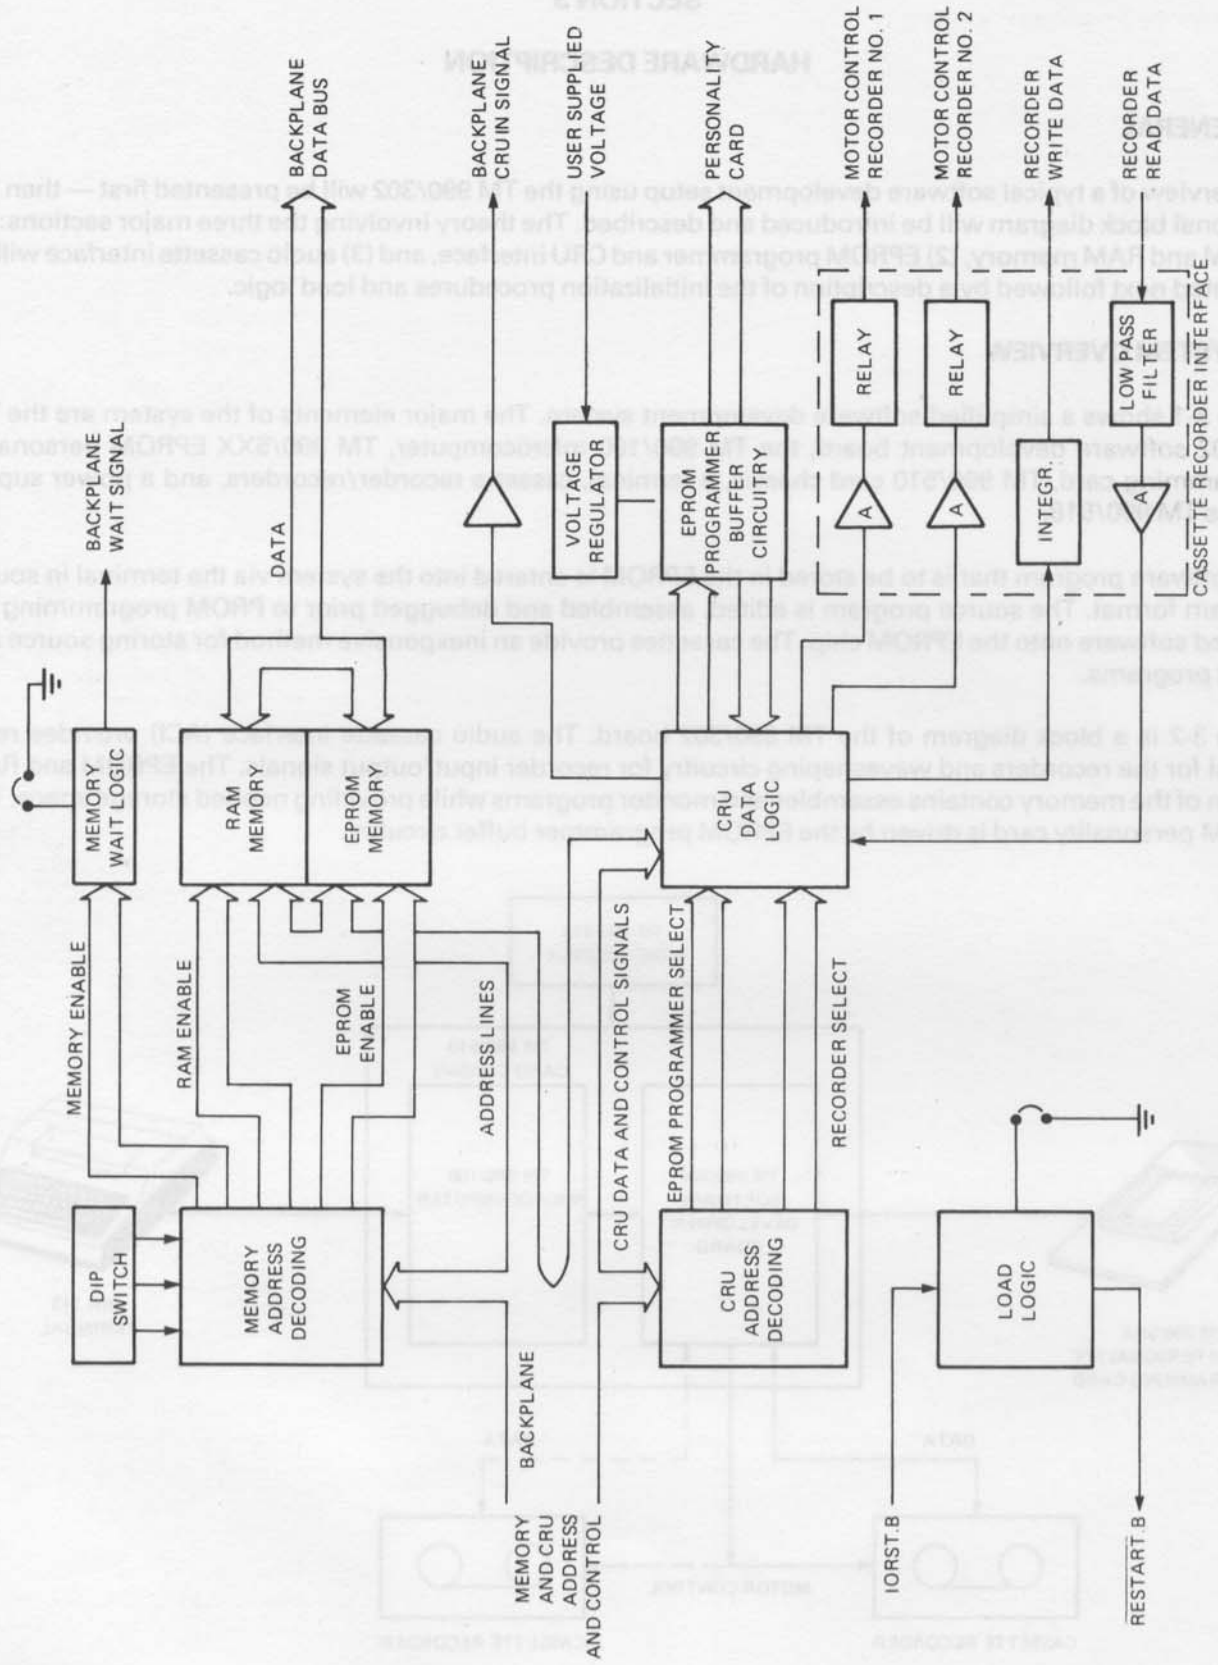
BACKPLANE DATA BUS

BACKPLANE CRUIN SIGNAL

USER SUPPLIED VOLTAGE

PERSONALITY CARD

MOTOR CONTROL RECORDER NO. 1

MOTOR CONTROL RECORDER NO. 2

RECORDER WRITE DATA

RECORDER READ DATA

BACKPLANE WAIT SIGNAL

DATA

VOLTAGE REGULATOR

EPROM PROGRAMMER BUFFER CIRCUITRY

RELAY

RELAY

A

A

INTEGR.

LOW PASS FILTER

A

CASSETTE RECORDER INTERFACE

MEMORY WAIT LOGIC

RAM MEMORY

EPROM MEMORY

CRU DATA LOGIC

MEMORY ENABLE

RAM ENABLE

EPROM ENABLE

ADDRESS LINES

CRU DATA AND CONTROL SIGNALS

EPROM PROGRAMMER SELECT

RECORDER SELECT

DIP SWITCH

MEMORY ADDRESS DECODING

CRU ADDRESS DECODING

LOAD LOGIC

BACKPLANE

MEMORY AND CRU ADDRESS AND CONTROL

IORST.B

$\overline{\text{RESTART.B}}$